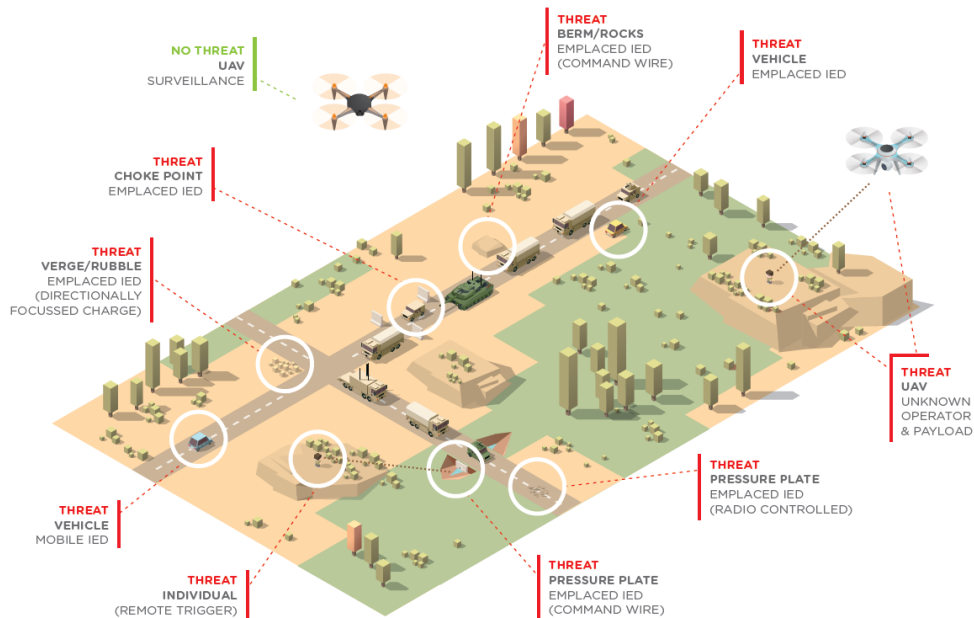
NO THREAT
UAV
SURVEILLANCE

THREAT
BERM/ROCKS
EMPLACED IED
(COMMAND WIRE)

THREAT
VEHICLE
EMPLACED IED

THREAT
CHOKE POINT
EMPLACED IED

THREAT
VERGE/RUBBLE
EMPLACED IED
(DIRECTIONALLY
FOCUSSED CHARGE)

THREAT
UAV
UNKNOWN
OPERATOR
& PAYLOAD

THREAT
PRESSURE PLATE
EMPLACED IED
(RADIO CONTROLLED)

THREAT
VEHICLE
MOBILE IED

THREAT
INDIVIDUAL
(REMOTE TRIGGER)

THREAT
PRESSURE PLATE
EMPLACED IED
(COMMAND WIRE)